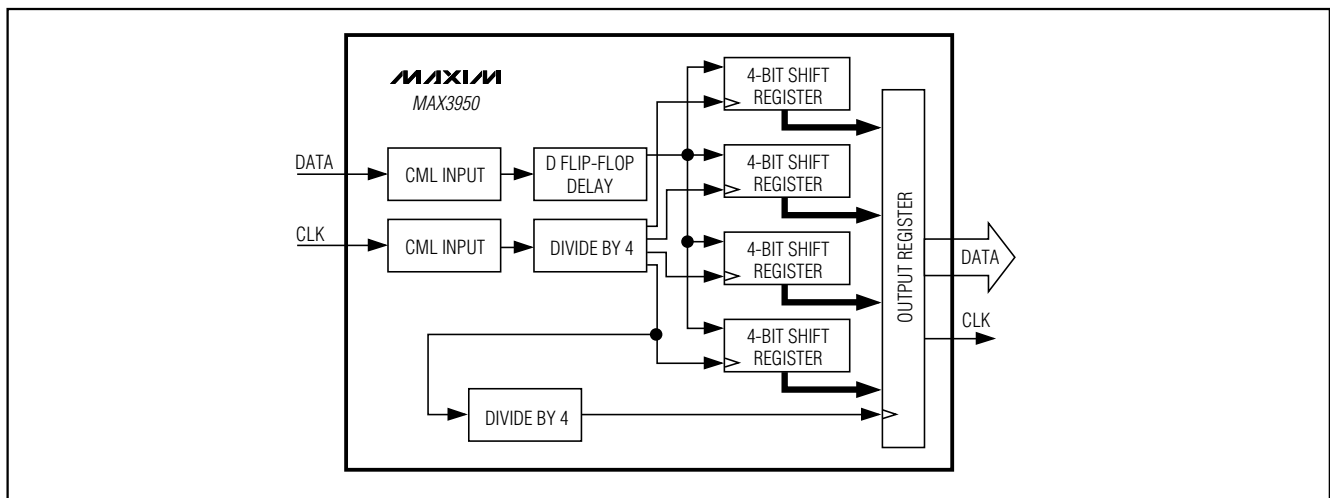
MAXIM
MAX3950

DATA

CML INPUT

D FLIP-FLOP DELAY

CLK

CML INPUT

DIVIDE BY 4

4-BIT SHIFT REGISTER

4-BIT SHIFT REGISTER

4-BIT SHIFT REGISTER

4-BIT SHIFT REGISTER

DIVIDE BY 4

OUTPUT REGISTER

DATA

CLK